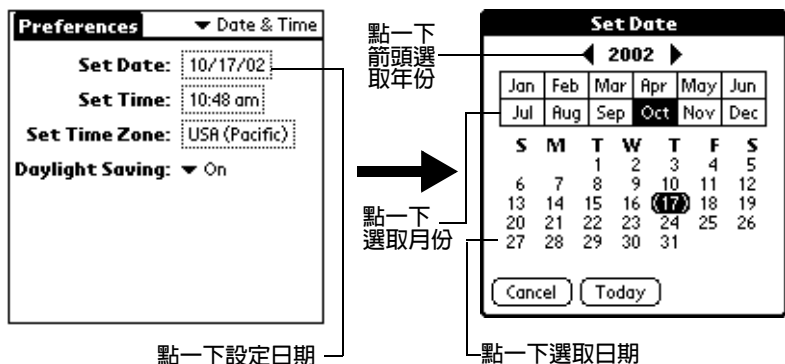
Preferences ▼ Date & Time

Set Date: 10/17/02

Set Time: 10:48 am

Set Time Zone: USA (Pacific)

Daylight Saving: ▼ On

點一下設定日期

點一下箭頭選取年份

Set Date

◀ 2002 ▶

| Jan | Feb | Mar | Apr | May | Jun |
|---|---|---|---|---|---|
| Jul | Aug | Sep | Oct | Nov | Dec |

| S | M | T | W | T | F | S |
|---|---|---|---|---|---|---|
| | | 1 | 2 | 3 | 4 | 5 |
| 6 | 7 | 8 | 9 | 10 | 11 | 12 |
| 13 | 14 | 15 | 16 | 17 | 18 | 19 |
| 20 | 21 | 22 | 23 | 24 | 25 | 26 |
| 27 | 28 | 29 | 30 | 31 | | |

Cancel Today

點一下選取月份

點一下選取日期